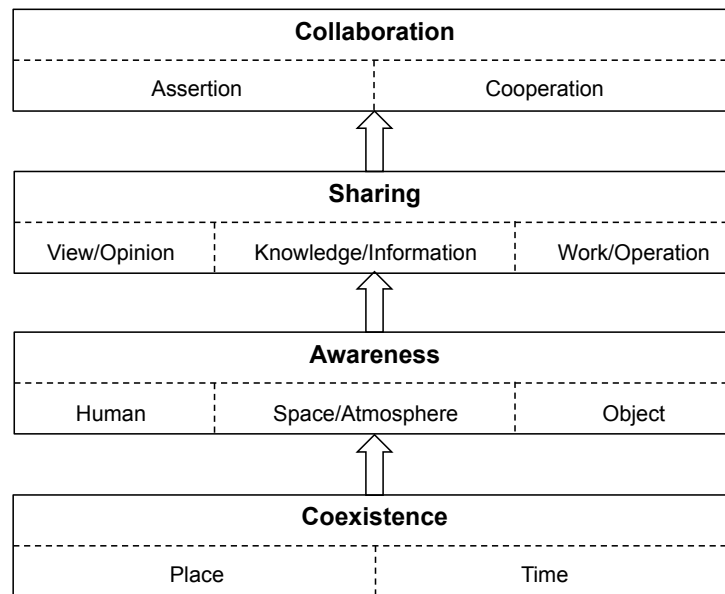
Collaboration

| Assertion | Cooperation |
|---|---|

Sharing

| View/Opinion | Knowledge/Information | Work/Operation |
|---|---|---|

Awareness

| Human | Space/Atmosphere | Object |
|---|---|---|

Coexistence

| Place | Time |
|---|---|